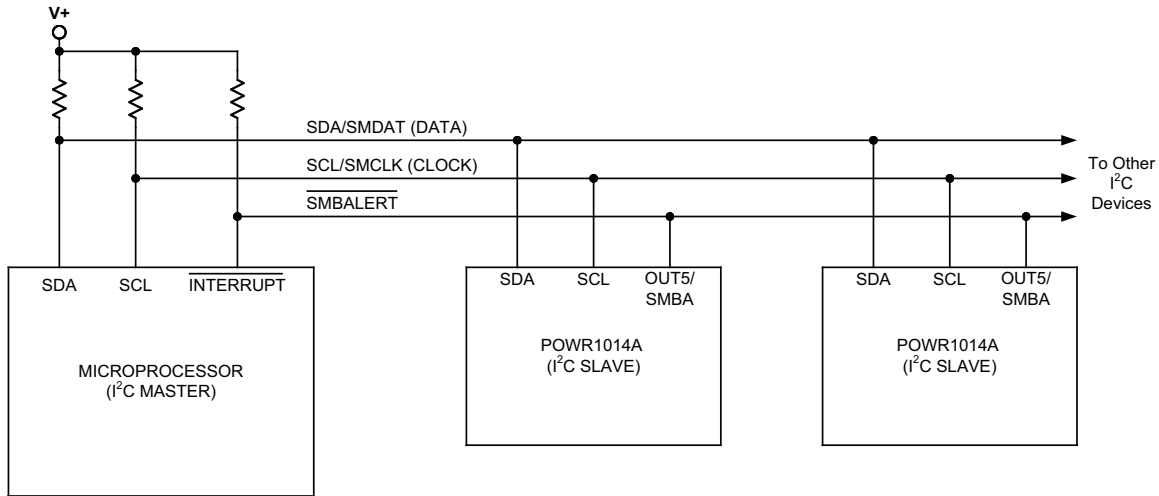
V+

SDA/SMDAT (DATA)

SCL/SMCLK (CLOCK)

$\overline{\text{SMBALERT}}$

To Other $I^2C$ Devices

SDA SCL $\overline{\text{INTERRUPT}}$

MICROPROCESSOR ($I^2C$ MASTER)

SDA SCL OUT5/ SMBA

POWR1014A ($I^2C$ SLAVE)

SDA SCL OUT5/ SMBA

POWR1014A ($I^2C$ SLAVE)